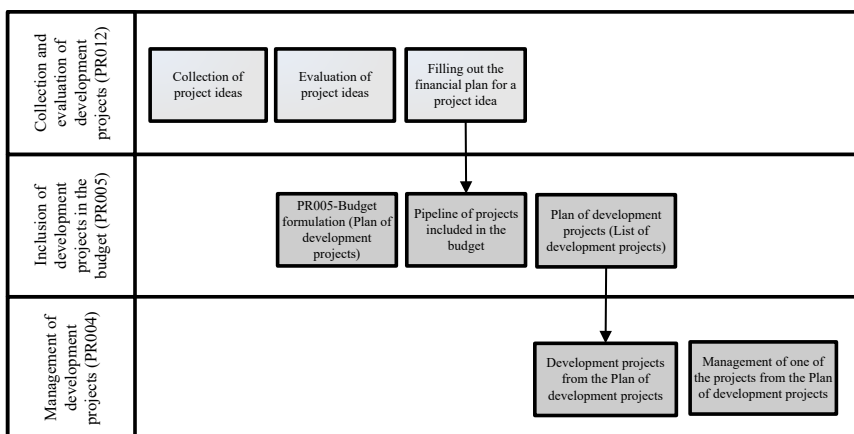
Collection and evaluation of development projects (PR012)

Collection of project ideas

Evaluation of project ideas

Filling out the financial plan for a project idea

Inclusion of development projects in the budget (PR005)

PR005-Budget formulation (Plan of development projects)

Pipeline of projects included in the budget

Plan of development projects (List of development projects)

Management of development projects (PR004)

Development projects from the Plan of development projects

Management of one of the projects from the Plan of development projects